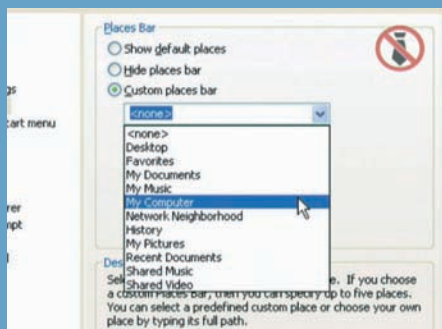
gs

art menu

rer
npt

Places Bar
Show default places
Hide places bar
Custom places bar

<none>
<none>
Desktop
Favorites
My Documents
My Music
My Computer
Network Neighborhood
History
My Pictures
Recent Documents
Shared Music
Shared Video

Des
Sel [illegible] e. If you choose a custom Places Bar, then you can specify up to five places. You can select a predefined custom place or choose your own place by typing its full path.